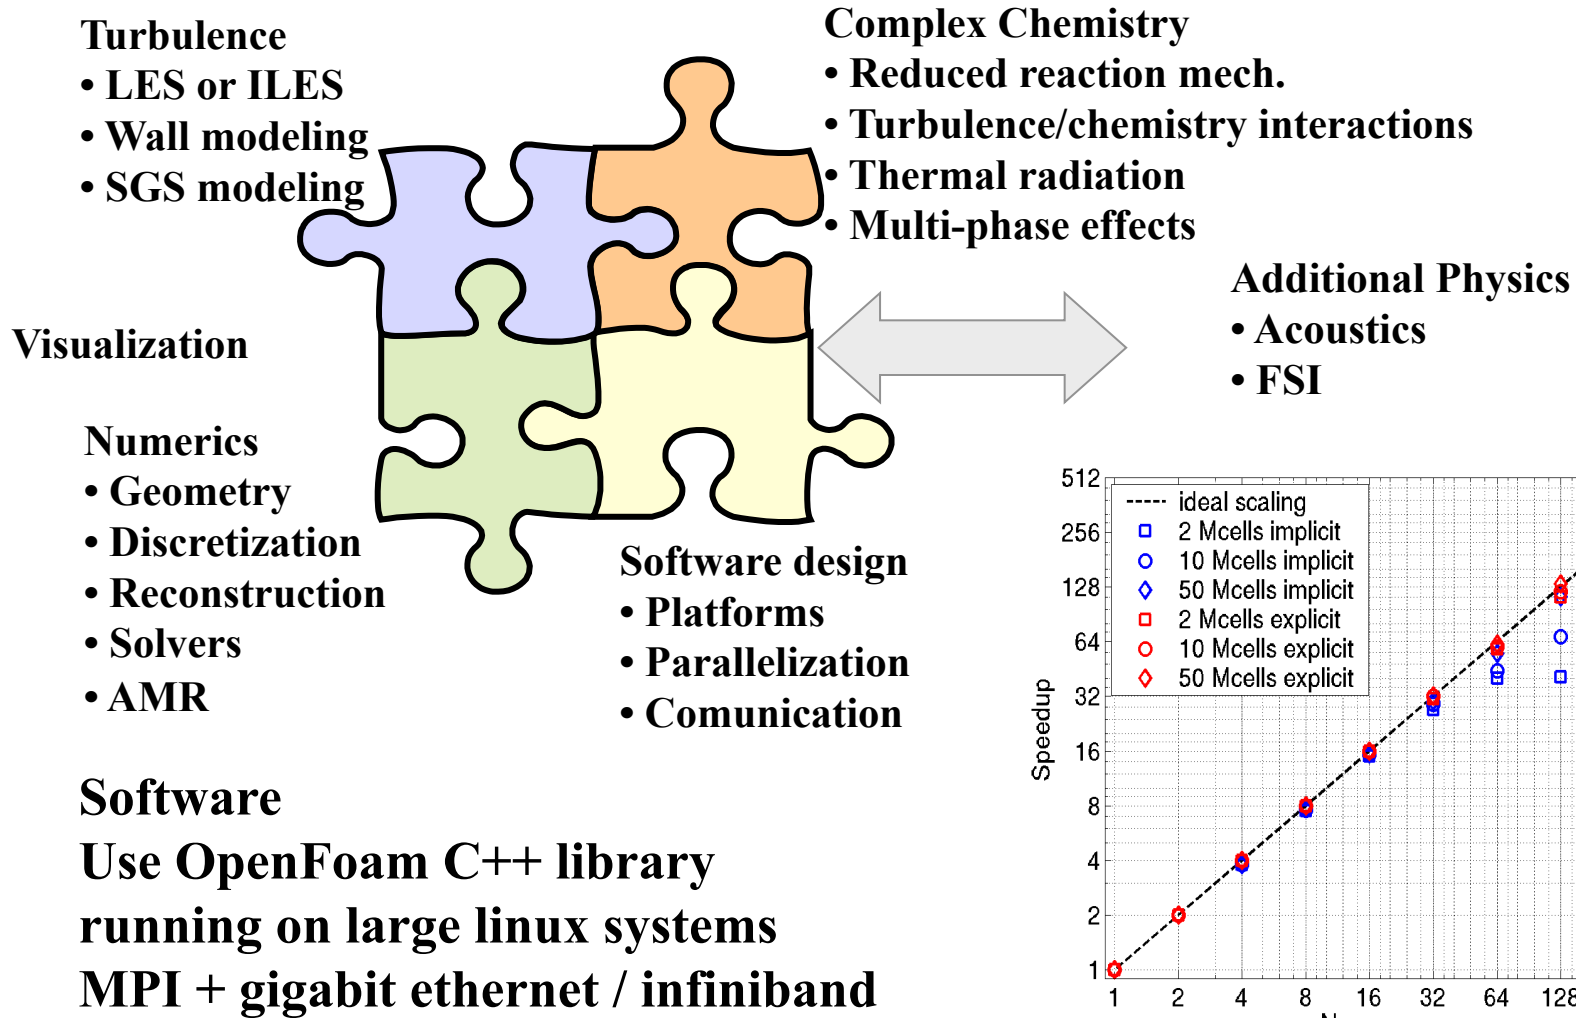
Turbulence
• LES or ILES
• Wall modeling
• SGS modeling

Complex Chemistry
• Reduced reaction mech.
• Turbulence/chemistry interactions
• Thermal radiation
• Multi-phase effects

Additional Physics
• Acoustics
• FSI

Visualization

Numerics
• Geometry
• Discretization
• Reconstruction
• Solvers
• AMR

Software design
• Platforms
• Parallelization
• Comunication

Software
Use OpenFoam C++ library
running on large linux systems
MPI + gigabit ethernet / infiniband

512
256
128
64
32
16
8
4
2
1
Speedup
1 2 4 8 16 32 64 128
ideal scaling
2 Mcells implicit
10 Mcells implicit
50 Mcells implicit
2 Mcells explicit
10 Mcells explicit
50 Mcells explicit